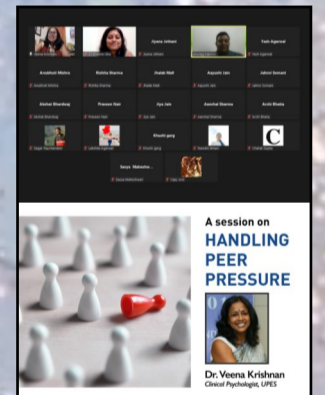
Jyoma Jethani
Tosh Agarwal
Aradhna Mishra
Rishita Sharma
Jhalak Wali
Aayushi Jain
Jahnvi Somani
Akshat Bhardwaj
Praveen Nair
Jiya Jain
Aanchal Sharma
Arohi Bhatia
Khushi garg
C
Surya Maheshw...

A session on
HANDLING PEER PRESSURE
Dr. Veena Krishnan
Clinical Psychologist, UPES